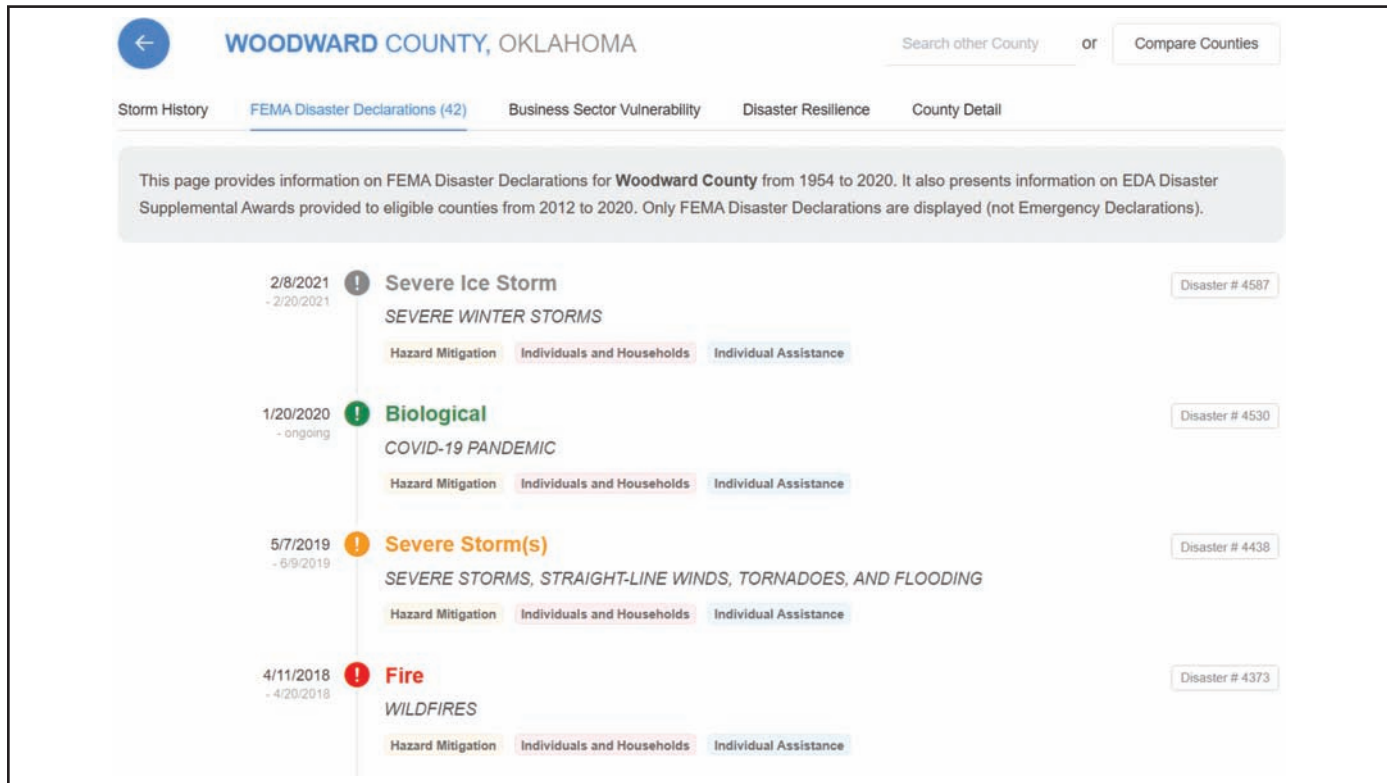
←

WOODWARD COUNTY, OKLAHOMA

Search other County or Compare Counties

Storm History FEMA Disaster Declarations (42) Business Sector Vulnerability Disaster Resilience County Detail

This page provides information on FEMA Disaster Declarations for **Woodward County** from 1954 to 2020. It also presents information on EDA Disaster Supplemental Awards provided to eligible counties from 2012 to 2020. Only FEMA Disaster Declarations are displayed (not Emergency Declarations).

2/8/2021 - 2/20/2021 ! Severe Ice Storm Disaster # 4587

SEVERE WINTER STORMS

Hazard Mitigation Individuals and Households Individual Assistance

1/20/2020 - ongoing ! Biological Disaster # 4530

COVID-19 PANDEMIC

Hazard Mitigation Individuals and Households Individual Assistance

5/7/2019 - 6/9/2019 ! Severe Storm(s) Disaster # 4438

SEVERE STORMS, STRAIGHT-LINE WINDS, TORNADOES, AND FLOODING

Hazard Mitigation Individuals and Households Individual Assistance

4/11/2018 - 4/20/2018 ! Fire Disaster # 4373

WILDFIRES

Hazard Mitigation Individuals and Households Individual Assistance